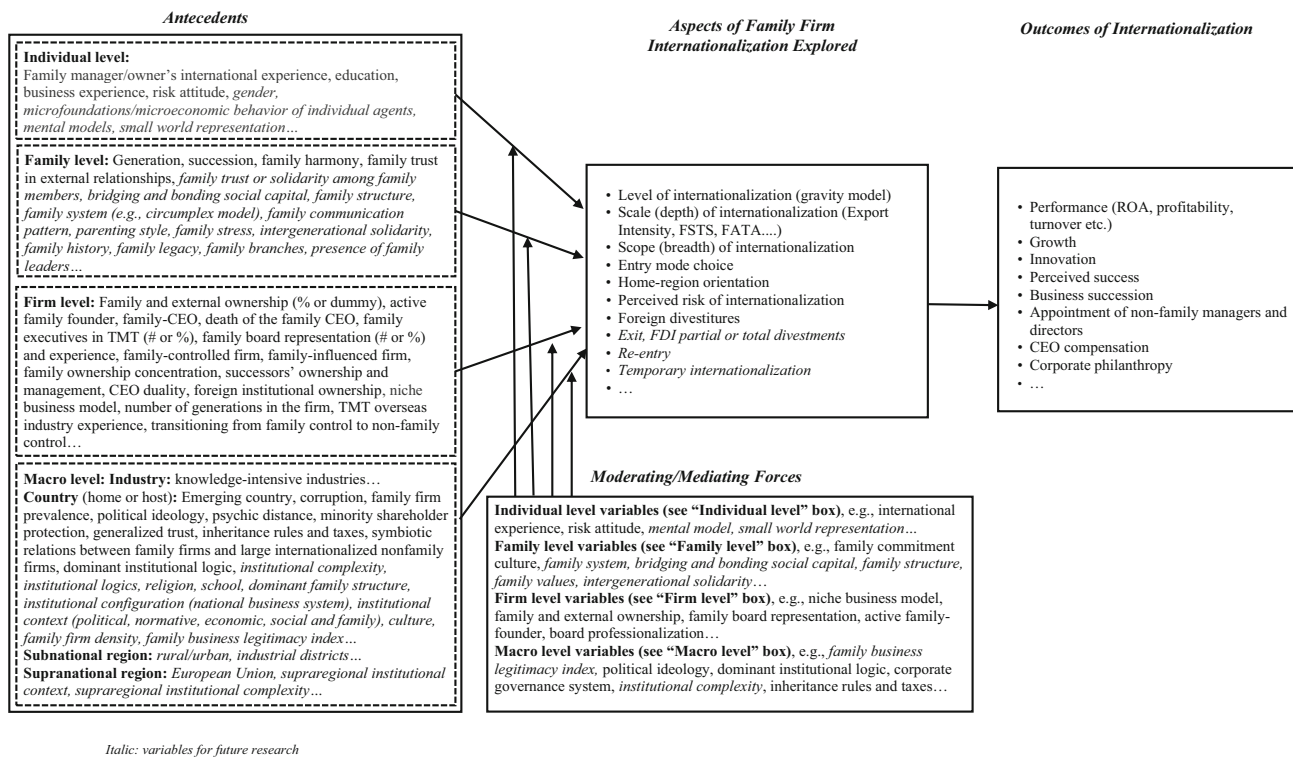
Antecedents

Aspects of Family Firm Internationalization Explored

Outcomes of Internationalization

Individual level:
Family manager/owner's international experience, education, business experience, risk attitude, gender, microfoundations/microeconomic behavior of individual agents, mental models, small world representation…

Family level: Generation, succession, family harmony, family trust in external relationships, family trust or solidarity among family members, bridging and bonding social capital, family structure, family system (e.g., circumplex model), family communication pattern, parenting style, family stress, intergenerational solidarity, family history, family legacy, family branches, presence of family leaders…

Firm level: Family and external ownership (% or dummy), active family founder, family-CEO, death of the family CEO, family executives in TMT (# or %), family board representation (# or %) and experience, family-controlled firm, family-influenced firm, family ownership concentration, successors' ownership and management, CEO duality, foreign institutional ownership, niche business model, number of generations in the firm, TMT overseas industry experience, transitioning from family control to non-family control…

Macro level: Industry: knowledge-intensive industries…
Country (home or host): Emerging country, corruption, family firm prevalence, political ideology, psychic distance, minority shareholder protection, generalized trust, inheritance rules and taxes, symbiotic relations between family firms and large internationalized nonfamily firms, dominant institutional logic, institutional complexity, institutional logics, religion, school, dominant family structure, institutional configuration (national business system), institutional context (political, normative, economic, social and family), culture, family firm density, family business legitimacy index…
Subnational region: rural/urban, industrial districts…
Supranational region: European Union, supraregional institutional context, supraregional institutional complexity…

• Level of internationalization (gravity model)
• Scale (depth) of internationalization (Export Intensity, FSTS, FATA....)
• Scope (breadth) of internationalization
• Entry mode choice
• Home-region orientation
• Perceived risk of internationalization
• Foreign divestitures
• Exit, FDI partial or total divestments
• Re-entry
• Temporary internationalization
• …

• Performance (ROA, profitability, turnover etc.)
• Growth
• Innovation
• Perceived success
• Business succession
• Appointment of non-family managers and directors
• CEO compensation
• Corporate philanthropy
• …

Moderating/Mediating Forces

Individual level variables (see "Individual level" box), e.g., international experience, risk attitude, mental model, small world representation…
Family level variables (see "Family level" box), e.g., family commitment culture, family system, bridging and bonding social capital, family structure, family values, intergenerational solidarity…
Firm level variables (see "Firm level" box), e.g., niche business model, family and external ownership, family board representation, active family-founder, board professionalization…
Macro level variables (see "Macro level" box), e.g., family business legitimacy index, political ideology, dominant institutional logic, corporate governance system, institutional complexity, inheritance rules and taxes…

Italic: variables for future research